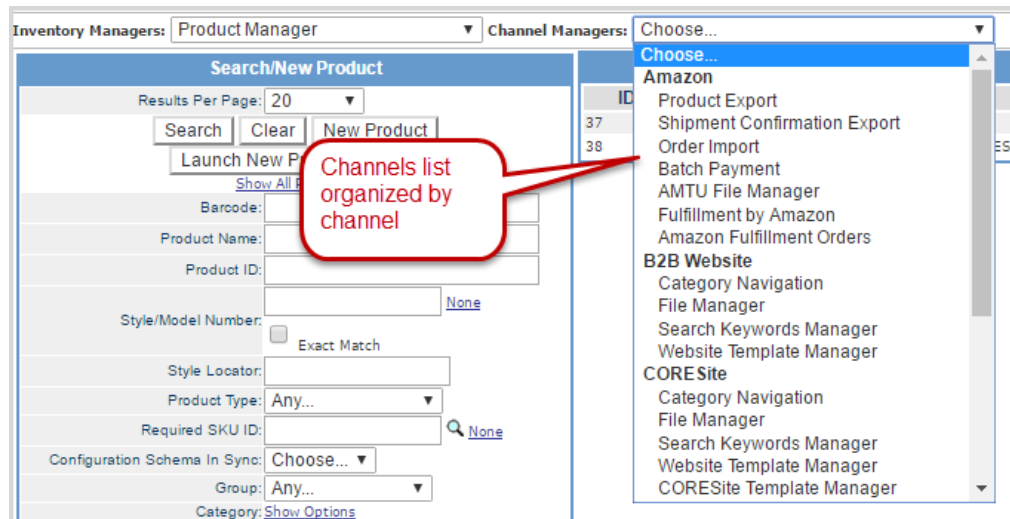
Inventory Managers: Product Manager ▼ Channel Managers: Choose... ▼

Search/New Product

Results Per Page: 20 ▼

Search Clear New Product

Launch New P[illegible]

Show All P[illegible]

Barcode:

Product Name:

Product ID:

Style/Model Number: None

Exact Match

Style Locator:

Product Type: Any... ▼

Required SKU ID: None

Configuration Schema In Sync: Choose... ▼

Group: Any... ▼

Category: Show Options

ID

37

38

ES

Channels list organized by channel

Choose...
Amazon
Product Export
Shipment Confirmation Export
Order Import
Batch Payment
AMTU File Manager
Fulfillment by Amazon
Amazon Fulfillment Orders
B2B Website
Category Navigation
File Manager
Search Keywords Manager
Website Template Manager
CORESite
Category Navigation
File Manager
Search Keywords Manager
Website Template Manager
CORESite Template Manager